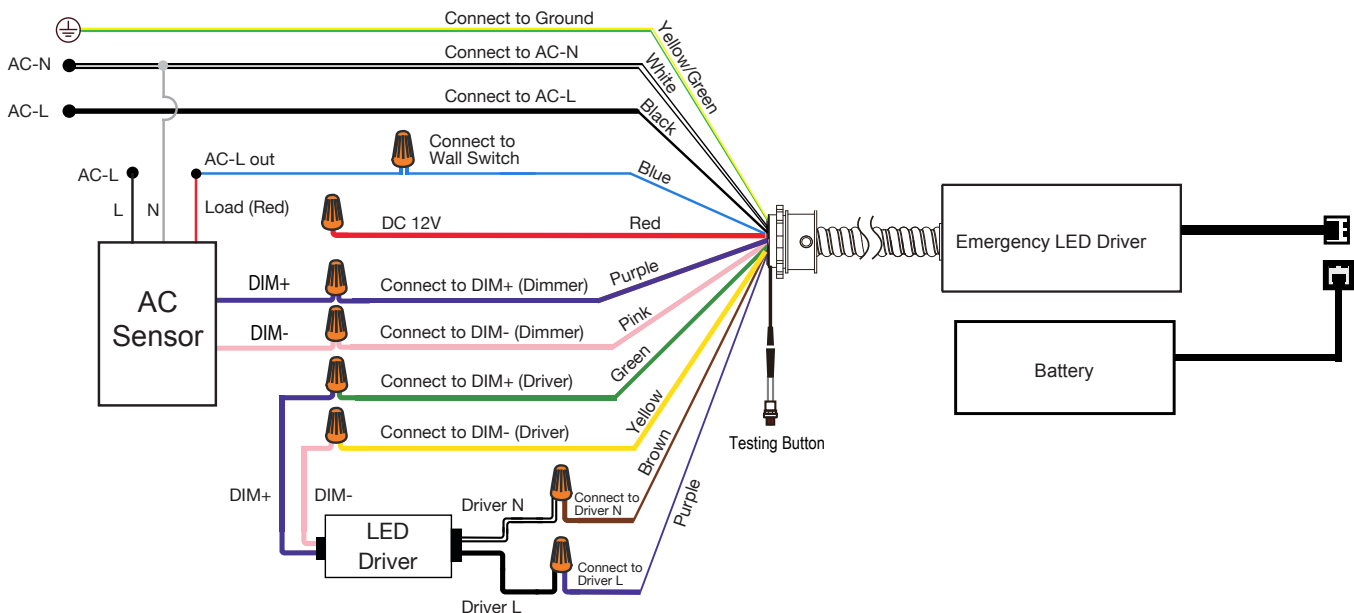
Connect to Ground
Yellow/Green
AC-N
Connect to AC-N
White
AC-L
Connect to AC-L
Black
Connect to Wall Switch
AC-L out
Blue
AC-L
L
N
Load (Red)
DC 12V
Red
Emergency LED Driver
AC Sensor
DIM+
Connect to DIM+ (Dimmer)
Purple
DIM-
Connect to DIM- (Dimmer)
Pink
Connect to DIM+ (Driver)
Green
Battery
Connect to DIM- (Driver)
Yellow
Testing Button
Brown
DIM+
DIM-
Driver N
Connect to Driver N
Purple
LED Driver
Connect to Driver L
Driver L